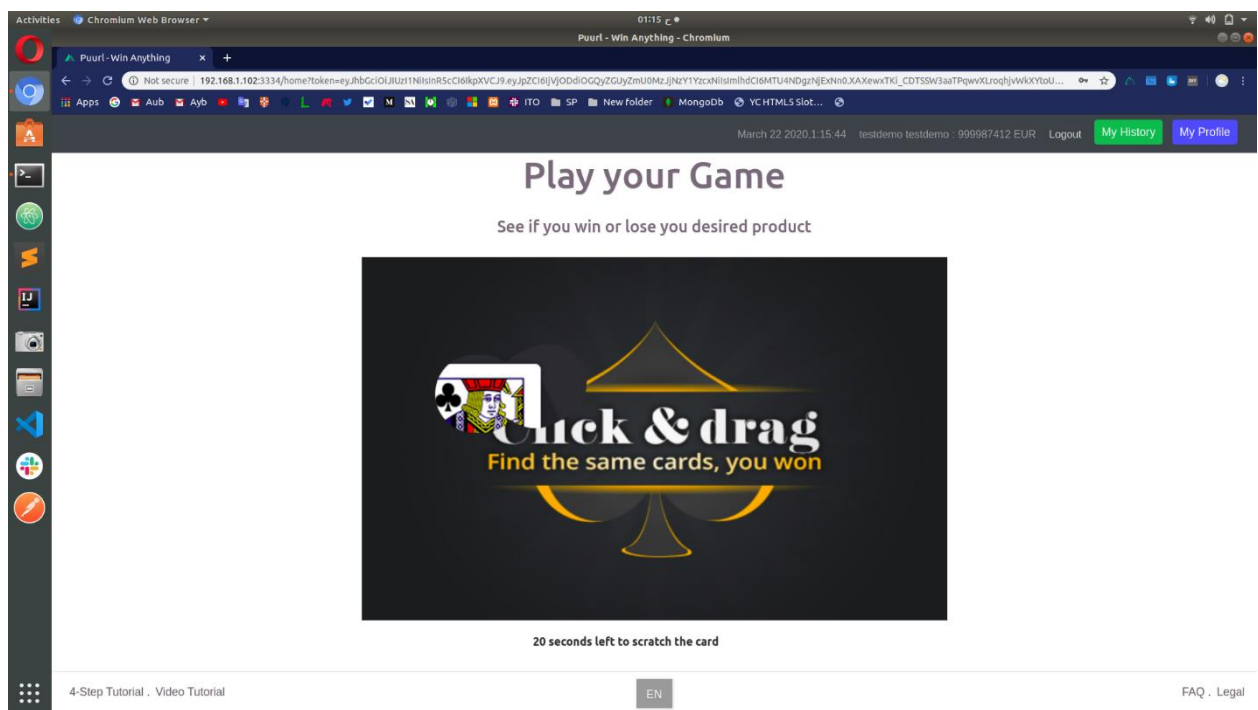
Activities Chromium Web Browser ▾ 01:15 ᶜ ● Puurl - Win Anything - Chromium

Puurl - Win Anything ×

Not secure | 192.168.1.102:3334/home?token=eyJhbGciOiJIUzI1NiIsInR5cCI6IkpXVCJ9.eyJpZCI6IjVjODdiOGQyZGUyZmU0MzJjNzY1YzcxNiIsImlhdCI6MTU4NDgzNjExNn0.XAXewxTKi_CDTSSW3aaTPqwvXLroqhjvWkXYtoU...

Apps Aub Ayb L M ITO SP New folder MongoDb YCHTML5 Slot...

March 22 2020,1:15:44 testdemo testdemo : 999987412 EUR Logout My History My Profile

Play your Game

See if you win or lose you desired product

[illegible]ick & drag
Find the same cards, you won

20 seconds left to scratch the card

4-Step Tutorial . Video Tutorial EN FAQ . Legal